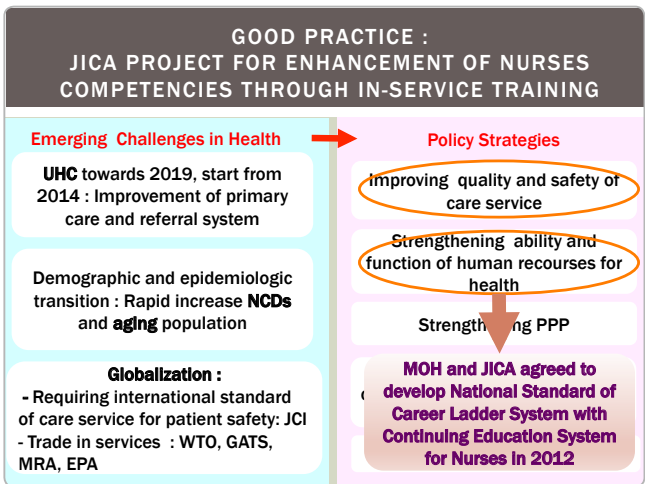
GOOD PRACTICE :
JICA PROJECT FOR ENHANCEMENT OF NURSES COMPETENCIES THROUGH IN-SERVICE TRAINING

Emerging Challenges in Health

UHC towards 2019, start from 2014 : Improvement of primary care and referral system

Demographic and epidemiologic transition : Rapid increase NCDs and aging population

Globalization :
- Requiring international standard of care service for patient safety: JCI
- Trade in services : WTO, GATS, MRA, EPA

Policy Strategies

Improving quality and safety of care service

Strengthening ability and function of human recourses for health

Strength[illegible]g PPP

MOH and JICA agreed to develop National Standard of Career Ladder System with Continuing Education System for Nurses in 2012